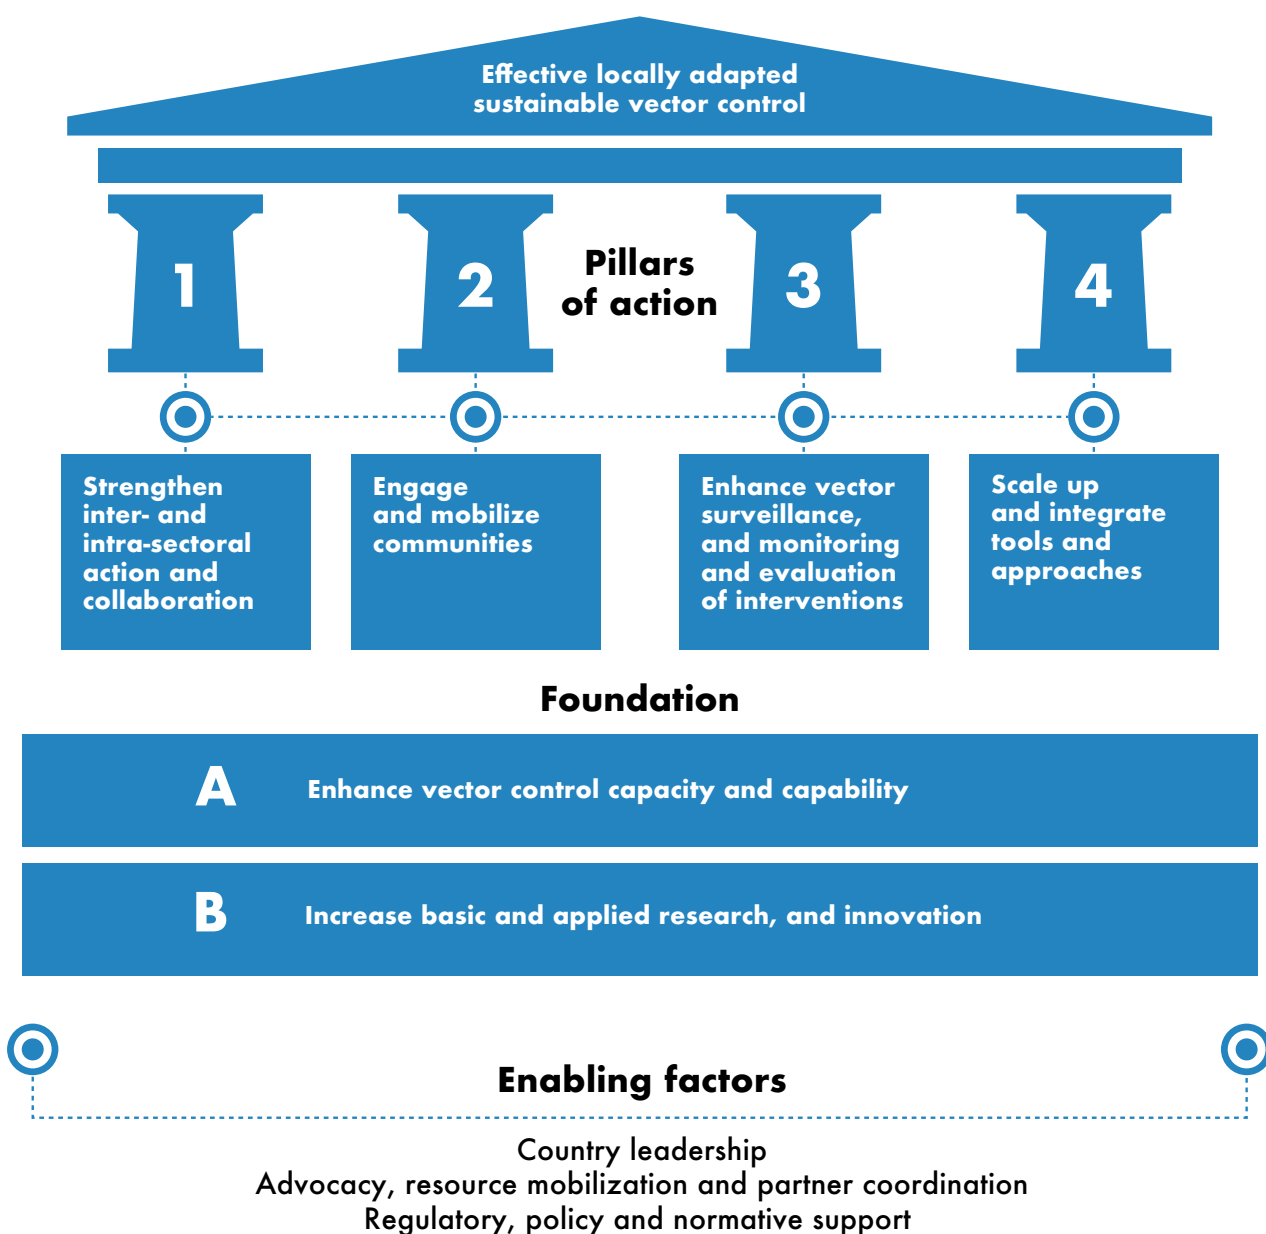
Effective locally adapted sustainable vector control

1

2

Pillars of action

3

4

Strengthen inter- and intra-sectoral action and collaboration

Engage and mobilize communities

Enhance vector surveillance, and monitoring and evaluation of interventions

Scale up and integrate tools and approaches

Foundation

A Enhance vector control capacity and capability

B Increase basic and applied research, and innovation

Enabling factors

Country leadership
Advocacy, resource mobilization and partner coordination
Regulatory, policy and normative support